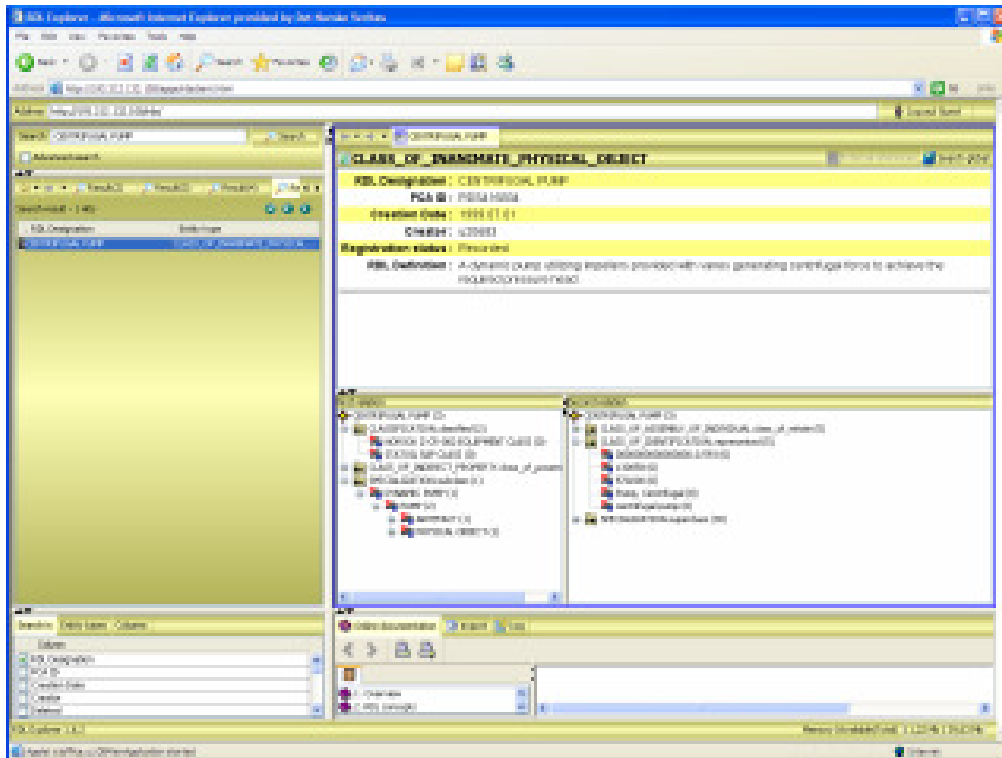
RDL Explorer - Microsoft Internet Explorer provided by Det Norske Veritas

File Edit View Favorites Tools Help

Address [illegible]

Search: CENTRIFUGAL PUMP

Advanced search

CENTRIFUGAL PUMP

CLASS_OF_INANIMATE_PHYSICAL_OBJECT

RDL Designation : CENTRIFUGAL PUMP

RDS ID : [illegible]

Creation Date : 1999.01.01

Creator : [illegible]

Registration status : Recorded

RDL Definition : A dynamic pump utilizing impellers provided with vanes generating centrifugal force to achieve the required pressure head.

CENTRIFUGAL PUMP

CENTRIFUGAL PUMP

CLASS_OF_ASSEMBLY_OF_INDIVIDUAL

CLASS_OF_IDENTIFICATION

centrifugal pump

Search Data types Columns

RDL Designation

RDS ID

Creation Date

Creator

Online documentation

1. Overview

2. RDL concepts

RDL Explorer 1.8.7

Internet